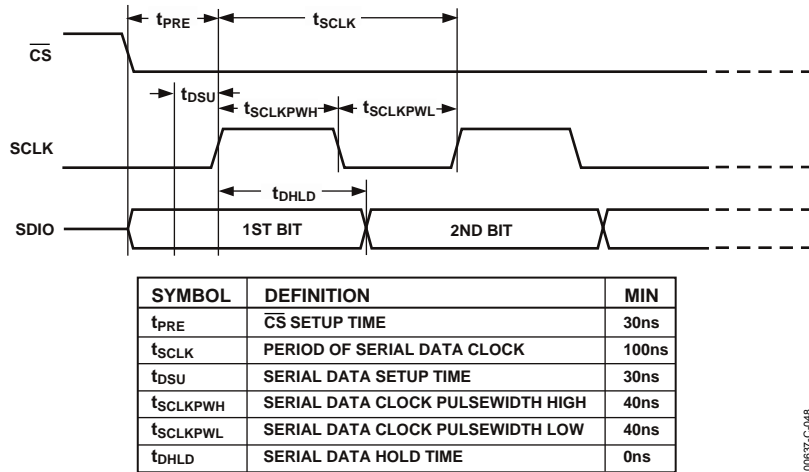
$t_{PRE}$

$t_{SCLK}$

$\overline{CS}$

$t_{DSU}$

$t_{SCLKPWH}$

$t_{SCLKPWL}$

SCLK

$t_{DHLD}$

SDIO

1ST BIT

2ND BIT

| SYMBOL | DEFINITION | MIN |
|---|---|---|
| $t_{PRE}$ | $\overline{CS}$ SETUP TIME | 30ns |
| $t_{SCLK}$ | PERIOD OF SERIAL DATA CLOCK | 100ns |
| $t_{DSU}$ | SERIAL DATA SETUP TIME | 30ns |
| $t_{SCLKPWH}$ | SERIAL DATA CLOCK PULSEWIDTH HIGH | 40ns |
| $t_{SCLKPWL}$ | SERIAL DATA CLOCK PULSEWIDTH LOW | 40ns |
| $t_{DHLD}$ | SERIAL DATA HOLD TIME | 0ns |

09637-C-048